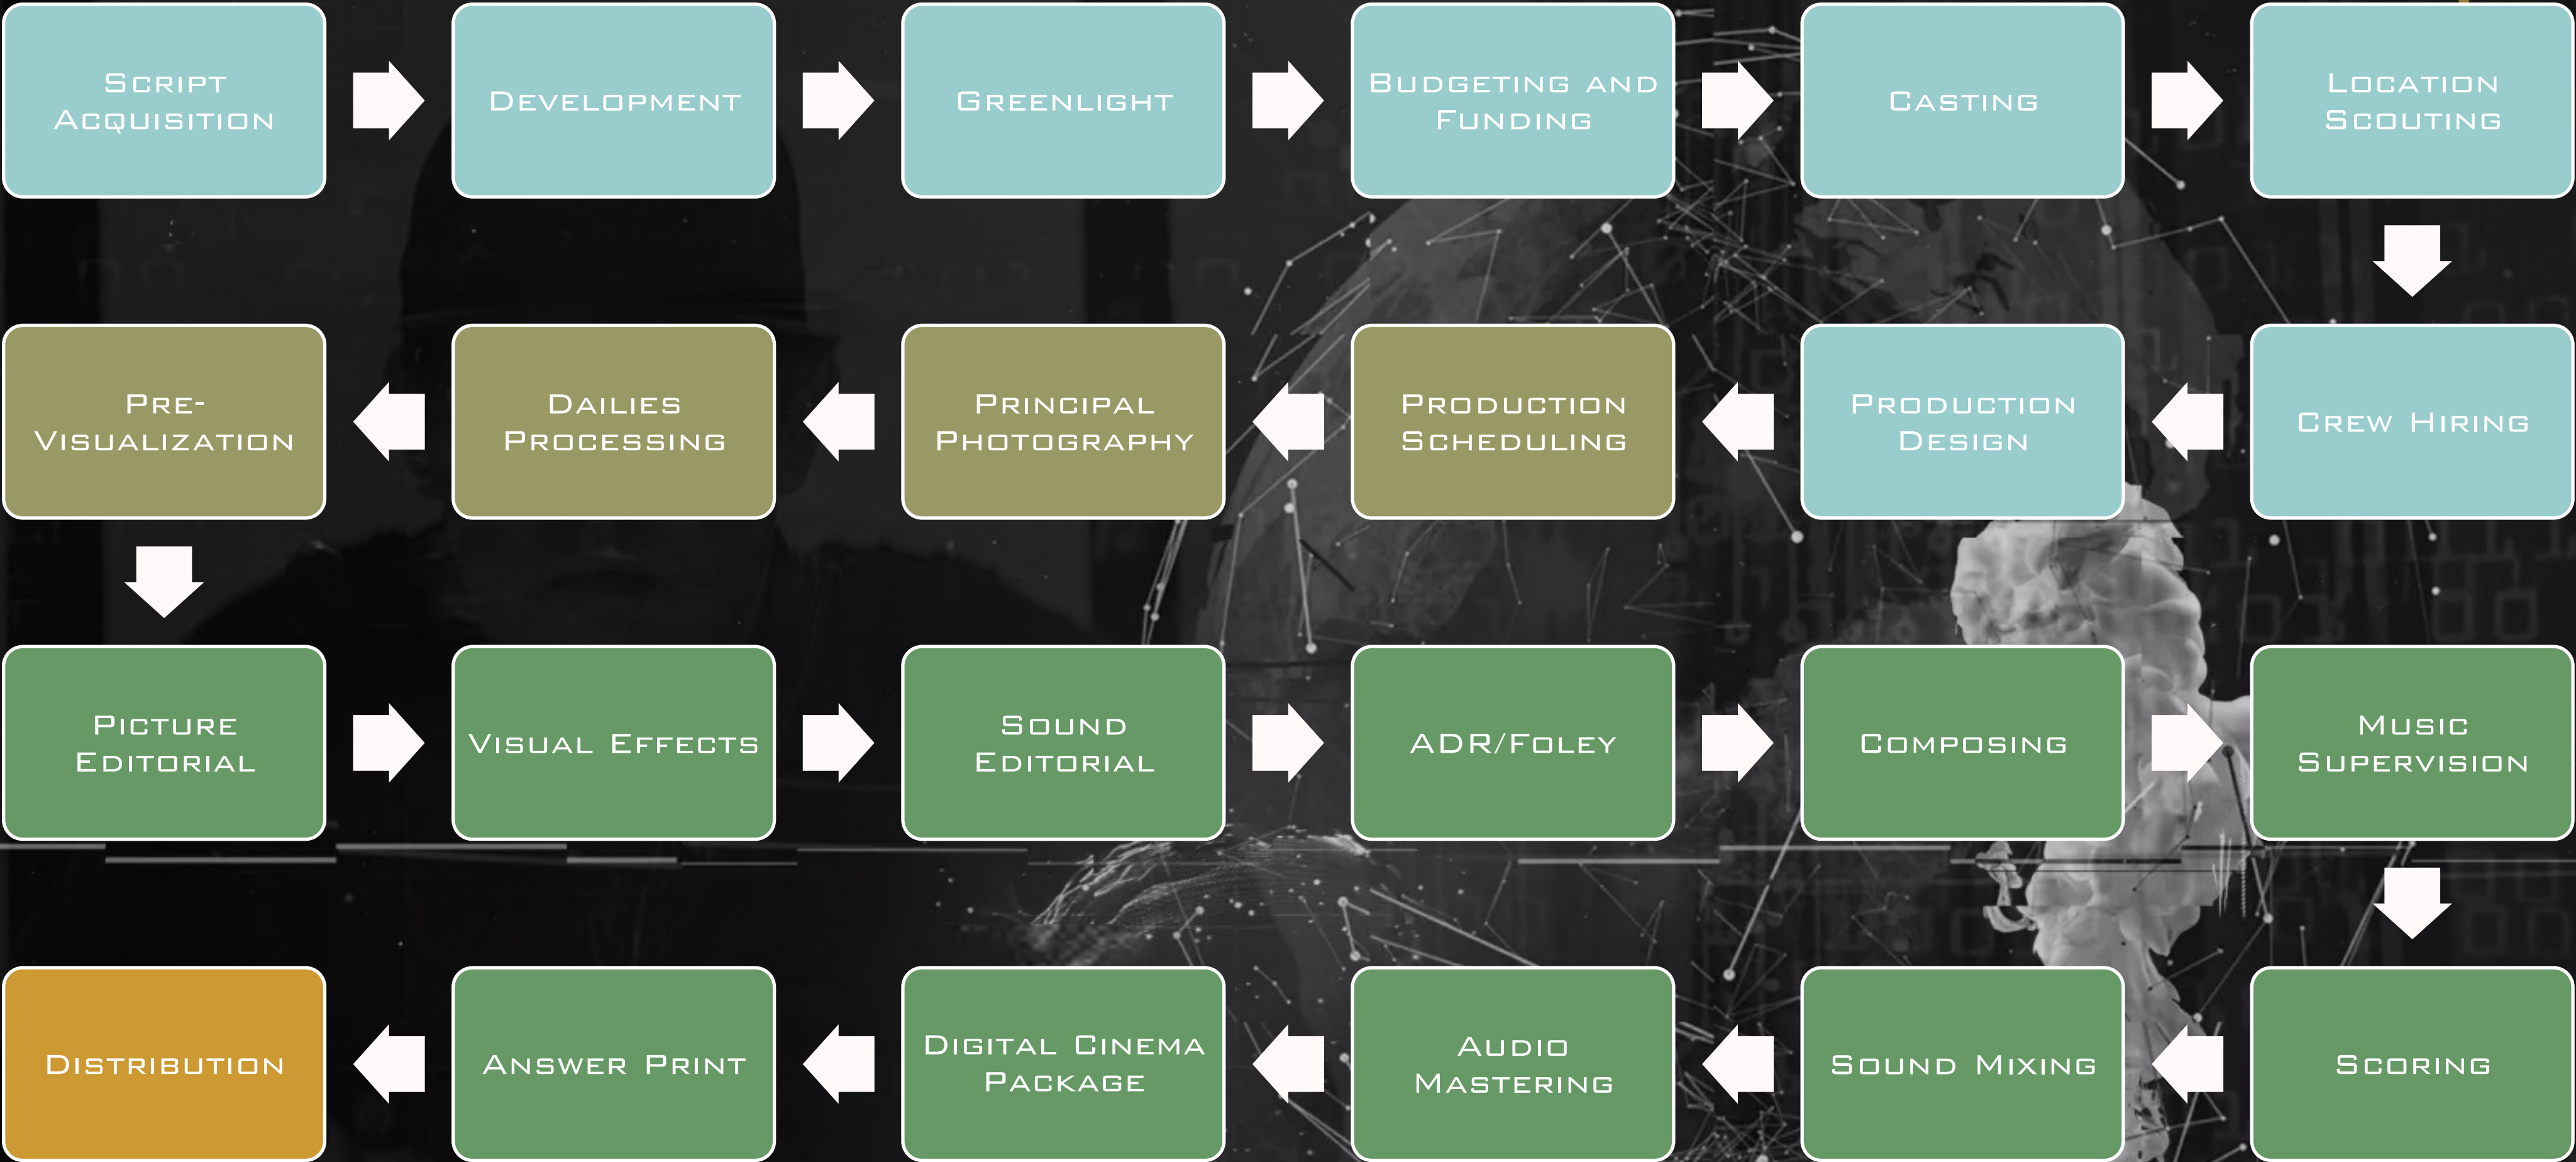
Script Acquisition

Development

Greenlight

Budgeting and Funding

Casting

Location Scouting

Crew Hiring

Production Design

Production Scheduling

Principal Photography

Dailies Processing

Pre-Visualization

Picture Editorial

Visual Effects

Sound Editorial

ADR/Foley

Composing

Music Supervision

Scoring

Sound Mixing

Audio Mastering

Digital Cinema Package

Answer Print

Distribution